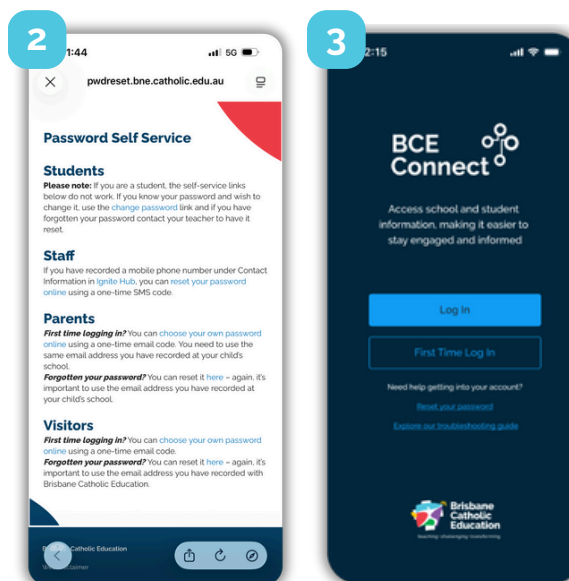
2

1:44

5G

pwdreset.bne.catholic.edu.au

Password Self Service

Students

**Please note:** If you are a student, the self-service links below do not work. If you know your password and wish to change it, use the change password link and if you have forgotten your password contact your teacher to have it reset.

Staff

If you have recorded a mobile phone number under Contact Information in Ignite Hub, you can reset your password online using a one-time SMS code.

Parents

***First time logging in?*** You can choose your own password online using a one-time email code. You need to use the same email address you have recorded at your child's school.

***Forgotten your password?*** You can reset it here – again, it's important to use the email address you have recorded at your child's school.

Visitors

***First time logging in?*** You can choose your own password online using a one-time email code.

***Forgotten your password?*** You can reset it here – again, it's important to use the email address you have recorded with Brisbane Catholic Education.

Br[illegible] Catholic Education

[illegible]claimer

3

2:15

BCE Connect

Access school and student information, making it easier to stay engaged and informed

Log In

First Time Log In

Need help getting into your account?

Reset your password

Explore our troubleshooting guide

Brisbane Catholic Education

teaching · challenging · transforming